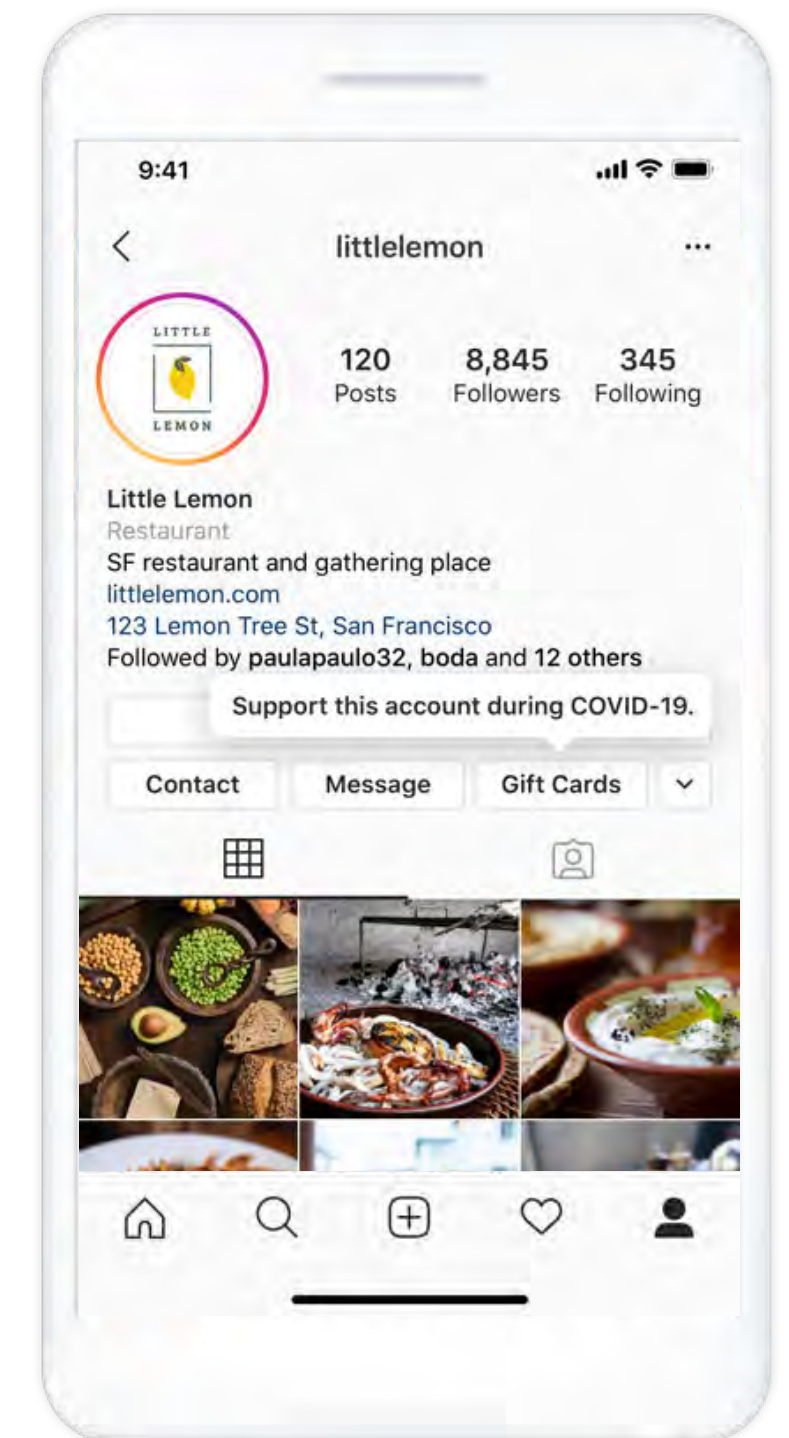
9:41

littlelemon

LITTLE LEMON

120
Posts

8,845
Followers

345
Following

Little Lemon
Restaurant
SF restaurant and gathering place
littlelemon.com
123 Lemon Tree St, San Francisco
Followed by paulapaulo32, boda and 12 others

Support this account during COVID-19.

Contact
Message
Gift Cards